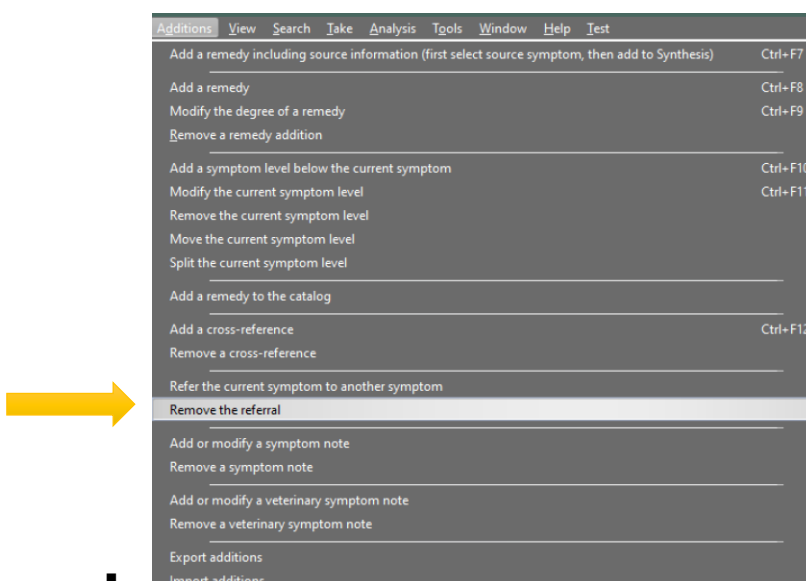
Additions View Search Take Analysis Tools Window Help Test

Add a remedy including source information (first select source symptom, then add to Synthesis) Ctrl+F7

Add a remedy Ctrl+F8
Modify the degree of a remedy Ctrl+F9
Remove a remedy addition

Add a symptom level below the current symptom Ctrl+F10
Modify the current symptom level Ctrl+F1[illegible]
Remove the current symptom level
Move the current symptom level
Split the current symptom level

Add a remedy to the catalog

Add a cross-reference Ctrl+F1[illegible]
Remove a cross-reference

Refer the current symptom to another symptom
Remove the referral

Add or modify a symptom note
Remove a symptom note

Add or modify a veterinary symptom note
Remove a veterinary symptom note

Export additions
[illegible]